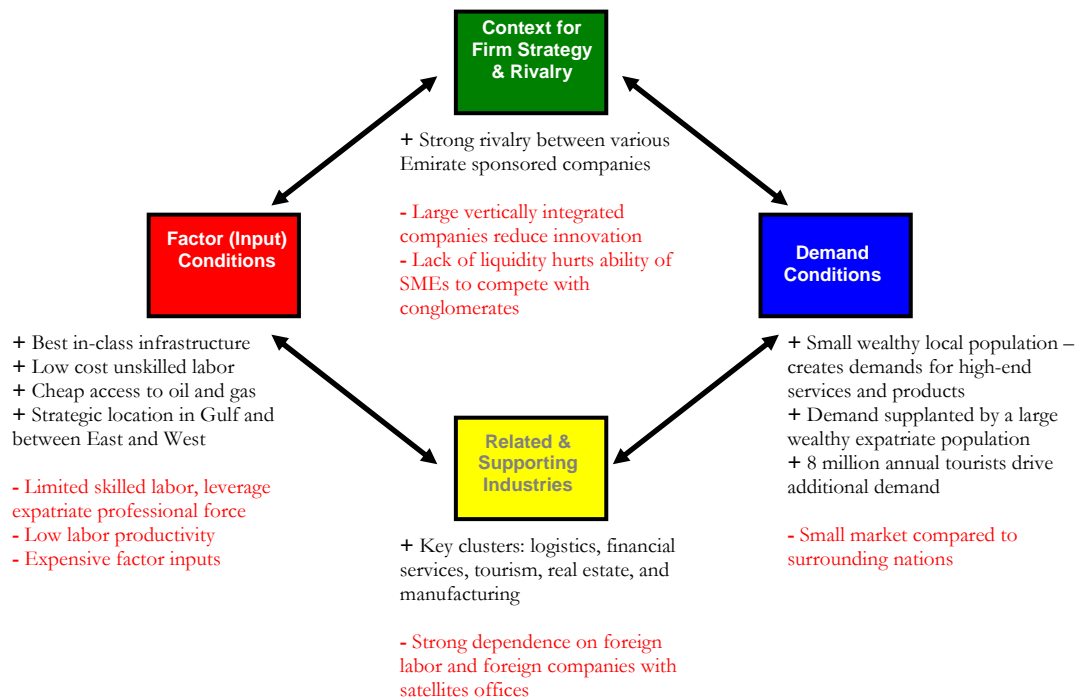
Context for Firm Strategy & Rivalry

+ Strong rivalry between various Emirate sponsored companies

- Large vertically integrated companies reduce innovation
- Lack of liquidity hurts ability of SMEs to compete with conglomerates

Factor (Input) Conditions

+ Best in-class infrastructure
+ Low cost unskilled labor
+ Cheap access to oil and gas
+ Strategic location in Gulf and between East and West

- Limited skilled labor, leverage expatriate professional force
- Low labor productivity
- Expensive factor inputs

Demand Conditions

+ Small wealthy local population – creates demands for high-end services and products
+ Demand supplanted by a large wealthy expatriate population
+ 8 million annual tourists drive additional demand

- Small market compared to surrounding nations

Related & Supporting Industries

+ Key clusters: logistics, financial services, tourism, real estate, and manufacturing

- Strong dependence on foreign labor and foreign companies with satellites offices